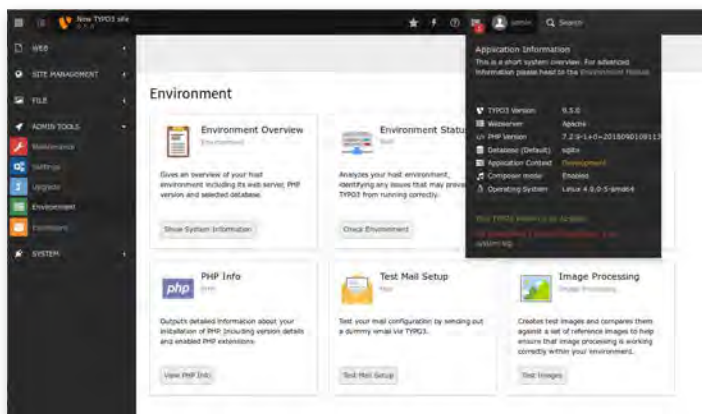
New TYPO3 site
9.5.0

admin
Search

WEB
SITE MANAGEMENT
FILE
ADMIN TOOLS
Maintenance
Settings
Upgrade
Environment
Extensions
SYSTEM

Environment

Environment Overview
Environment
Gives an overview of your host environment including its web server, PHP version and selected database.
Show System Information

Environment Status
Tool
Analyzes your host environment, identifying any issues that may prevent TYPO3 from running correctly.
Check Environment

PHP Info
Tool
Outputs detailed information about your installation of PHP, including version details and enabled PHP extensions.
View PHP Info

Test Mail Setup
Tool
Test your mail configuration by sending out a dummy email via TYPO3.
Test Mail Setup

Image Processing
Image Processing
Creates test images and compares them against a set of reference images to help ensure that image processing is working correctly within your environment.
Test Images

Application Information
This is a short system overview. For advanced information please head to the Environment Module.

TYPO3 Version 9.5.0
Webserver Apache
PHP Version 7.2.9-1+0~20180910100113
Database (Default) sqlite
Application Context Development
Composer mode Enabled
Operating System Linux 4.9.0-5-amd64

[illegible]
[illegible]